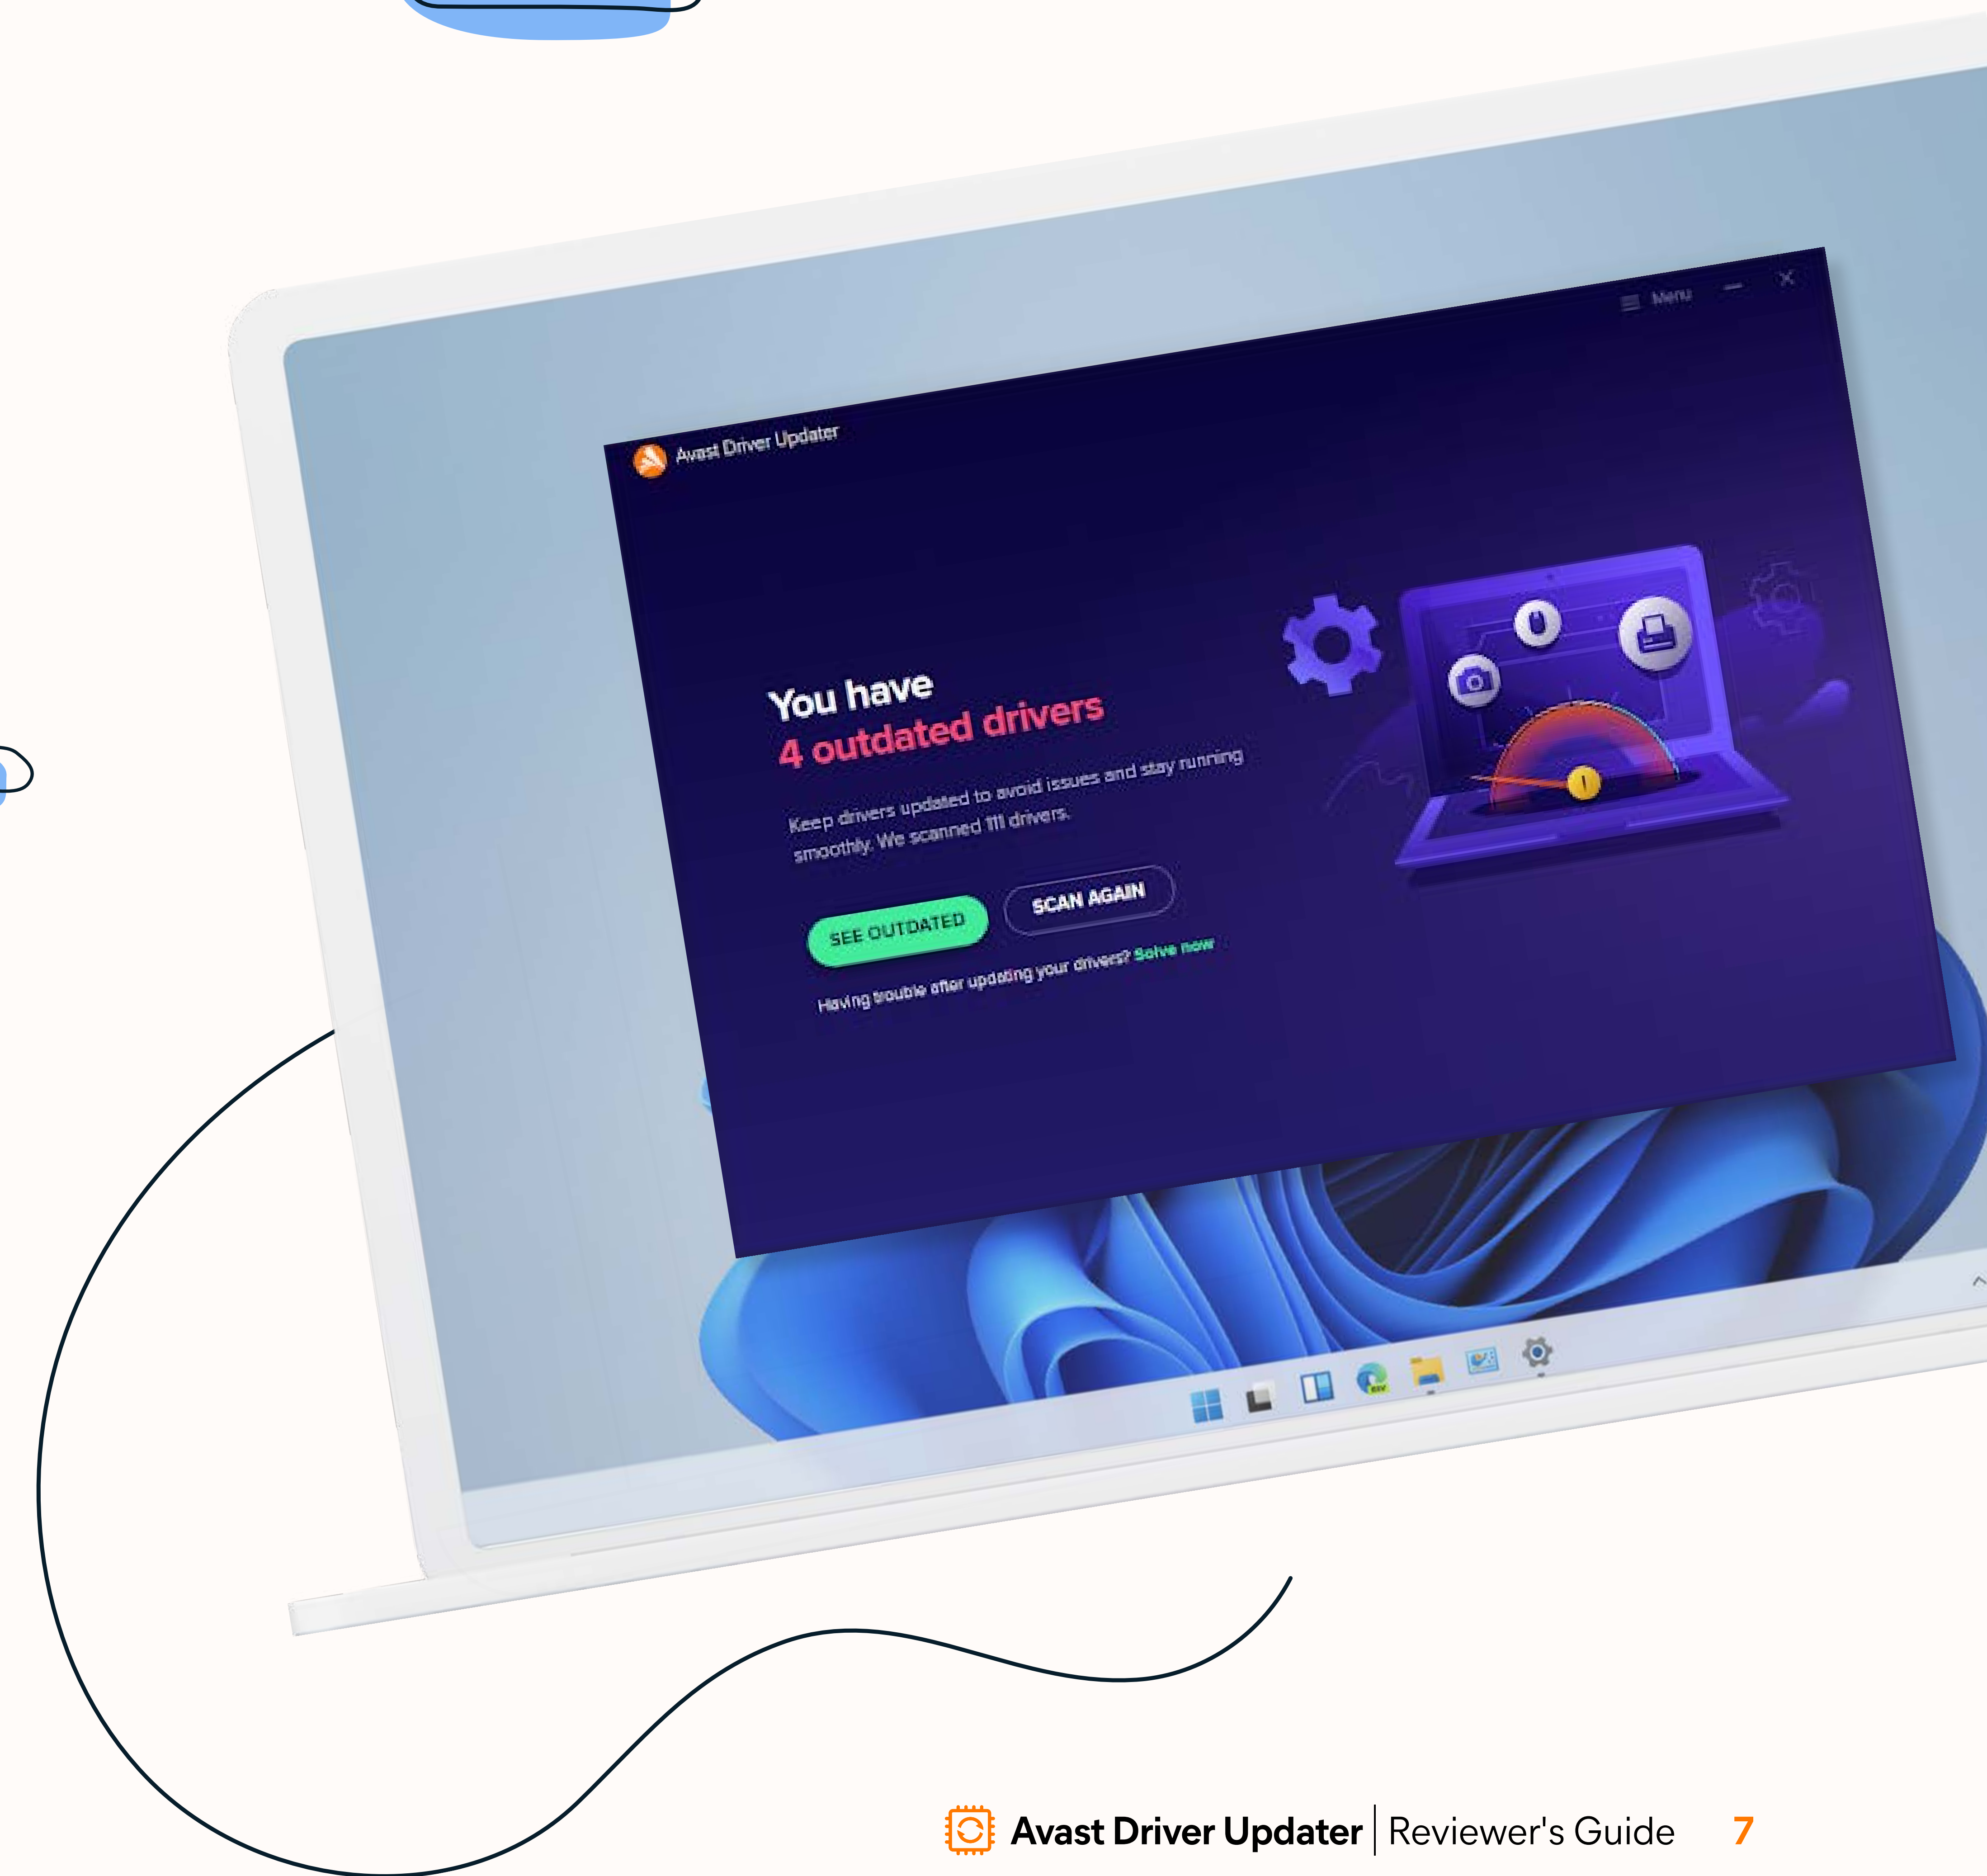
Avast Driver Updater

Menu

You have
4 outdated drivers

Keep drivers updated to avoid issues and stay running smoothly. We scanned 111 drivers.

SEE OUTDATED

SCAN AGAIN

Having trouble after updating your drivers? Solve now

Avast Driver Updater | Reviewer's Guide 7